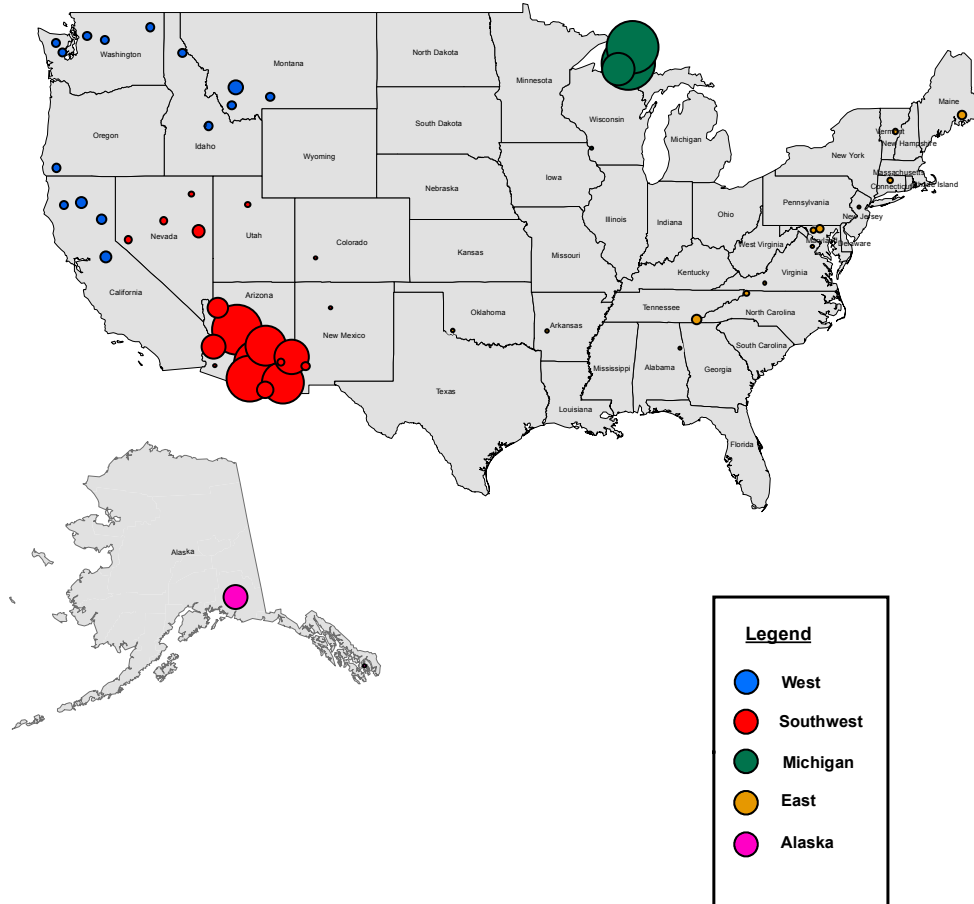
Washington
Montana
North Dakota
Minnesota
Oregon
Idaho
South Dakota
Wisconsin
Michigan
Maine
Vermont
New Hampshire
New York
Massachusetts
Connecticut
Rhode Island
Wyoming
Iowa
Nebraska
Pennsylvania
New Jersey
Nevada
Utah
Colorado
Illinois
Indiana
Ohio
West Virginia
Maryland
Delaware
California
Kansas
Missouri
Kentucky
Virginia
Arizona
New Mexico
Oklahoma
Arkansas
Tennessee
North Carolina
South Carolina
Mississippi
Alabama
Georgia
Texas
Louisiana
Florida
Alaska

Legend
West
Southwest
Michigan
East
Alaska